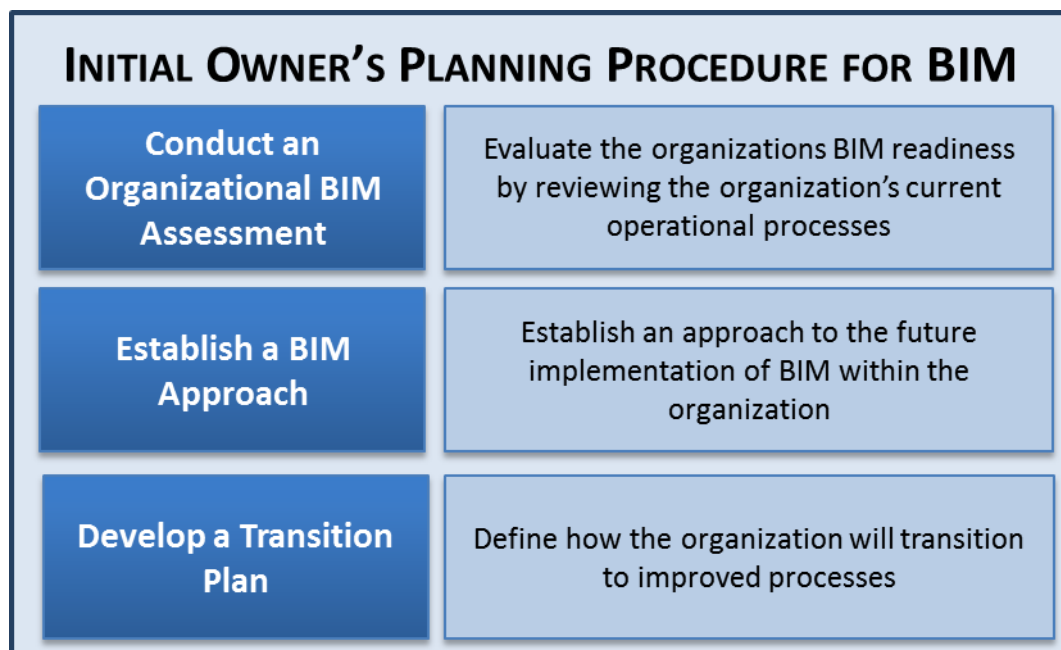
INITIAL OWNER'S PLANNING PROCEDURE FOR BIM

Conduct an Organizational BIM Assessment

Evaluate the organizations BIM readiness by reviewing the organization's current operational processes

Establish a BIM Approach

Establish an approach to the future implementation of BIM within the organization

Develop a Transition Plan

Define how the organization will transition to improved processes